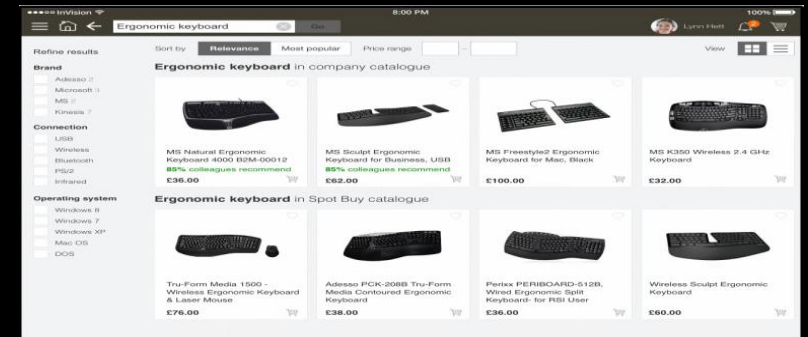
●●●●● InVision
8:00 PM
100%

Ergonomic keyboard
Go
Lynn Hett

Refine results
Sort by Relevance Most popular Price range -
View

Brand
Adesso 2
Microsoft 3
MS 2
Kinesis 7

Connection
USB
Wireless
Bluetooth
PS/2
Infrared

Operating system
Windows 8
Windows 7
Windows XP
Mac OS
DOS

Ergonomic keyboard in company catalogue

MS Natural Ergonomic Keyboard 4000 B2M-00012
85% colleagues recommend
£36.00

MS Sculpt Ergonomic Keyboard for Business, USB
85% colleagues recommend
£62.00

MS Freestyle2 Ergonomic Keyboard for Mac, Black
£100.00

MS K350 Wireless 2.4 GHz Keyboard
£32.00

Ergonomic keyboard in Spot Buy catalogue

Tru-Form Media 1500 - Wireless Ergonomic Keyboard & Laser Mouse
£76.00

Adesso PCK-208B Tru-Form Media Contoured Ergonomic Keyboard
£38.00

Perixx PERIBOARD-512B, Wired Ergonomic Split Keyboard- for RSI User
£36.00

Wireless Sculpt Ergonomic Keyboard
£60.00